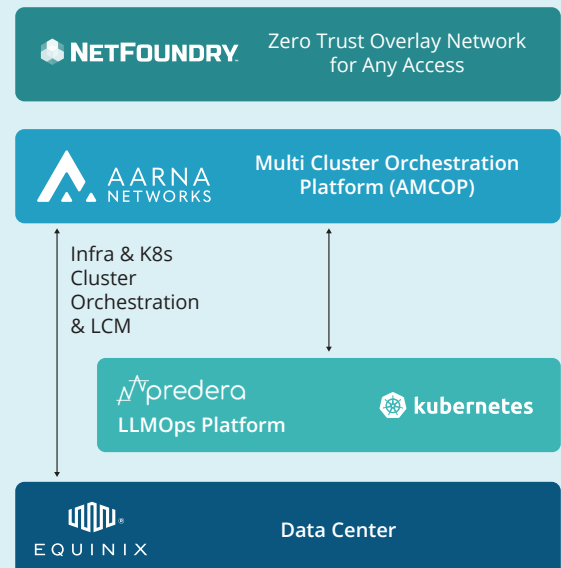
NETFOUNDRY.

Zero Trust Overlay Network for Any Access

AARNA NETWORKS

Multi Cluster Orchestration Platform (AMCOP)

Infra & K8s Cluster Orchestration & LCM

predera

LLMOps Platform

kubernetes

EQUINIX

Data Center